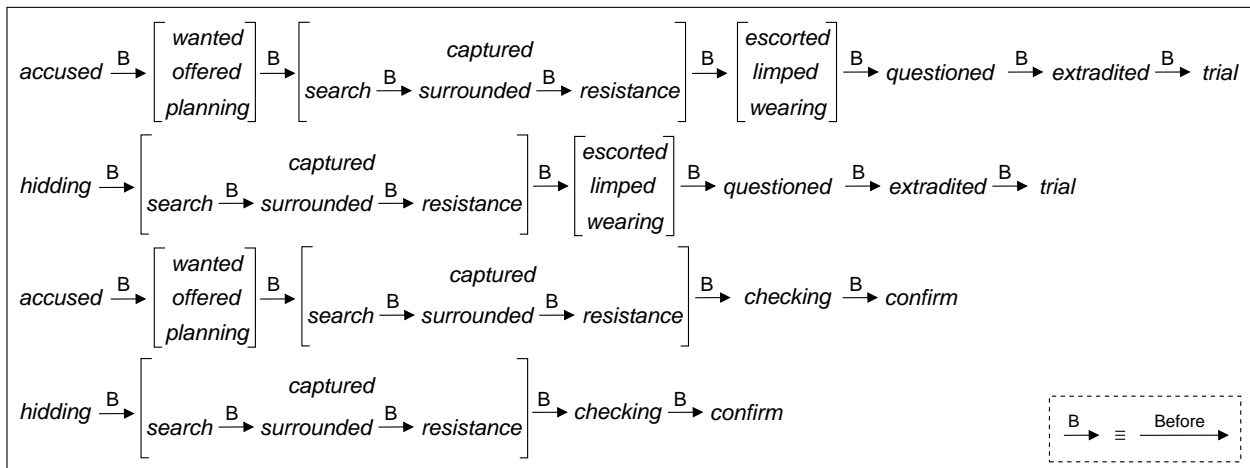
accused $\xrightarrow{B}$ $\begin{bmatrix} wanted \\ offered \\ planning \end{bmatrix}$ $\xrightarrow{B}$ $\begin{bmatrix} & captured & \\ search \xrightarrow{B} & surrounded & \xrightarrow{B} resistance \end{bmatrix}$ $\xrightarrow{B}$ $\begin{bmatrix} escorted \\ limped \\ wearing \end{bmatrix}$ $\xrightarrow{B}$ questioned $\xrightarrow{B}$ extradited $\xrightarrow{B}$ trial

hidding $\xrightarrow{B}$ $\begin{bmatrix} & captured & \\ search \xrightarrow{B} & surrounded & \xrightarrow{B} resistance \end{bmatrix}$ $\xrightarrow{B}$ $\begin{bmatrix} escorted \\ limped \\ wearing \end{bmatrix}$ $\xrightarrow{B}$ questioned $\xrightarrow{B}$ extradited $\xrightarrow{B}$ trial

accused $\xrightarrow{B}$ $\begin{bmatrix} wanted \\ offered \\ planning \end{bmatrix}$ $\xrightarrow{B}$ $\begin{bmatrix} & captured & \\ search \xrightarrow{B} & surrounded & \xrightarrow{B} resistance \end{bmatrix}$ $\xrightarrow{B}$ checking $\xrightarrow{B}$ confirm

hidding $\xrightarrow{B}$ $\begin{bmatrix} & captured & \\ search \xrightarrow{B} & surrounded & \xrightarrow{B} resistance \end{bmatrix}$ $\xrightarrow{B}$ checking $\xrightarrow{B}$ confirm

$\xrightarrow{B} \equiv \xrightarrow{Before}$